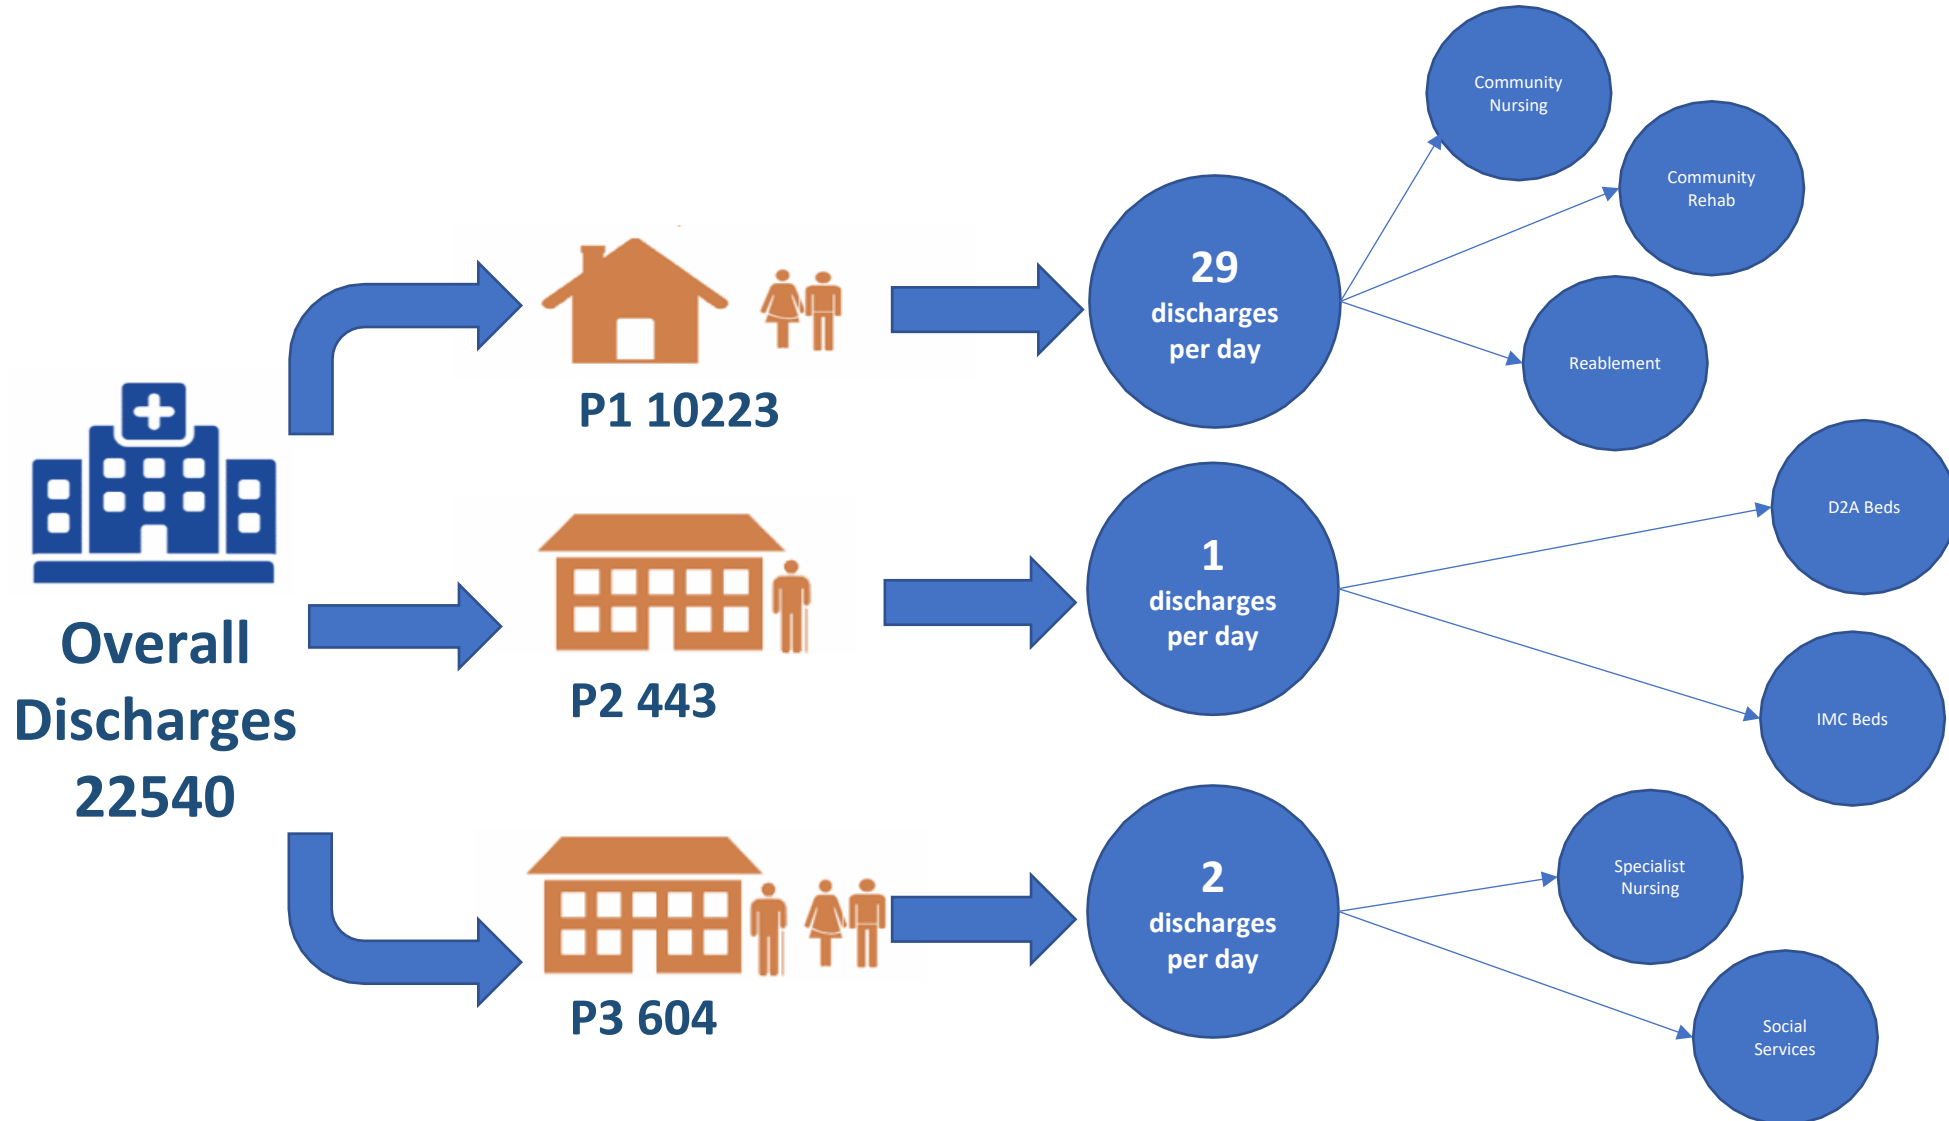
Overall Discharges 22540

P1 10223

29 discharges per day

Community Nursing

Community Rehab

Reablement

P2 443

1 discharges per day

D2A Beds

IMC Beds

P3 604

2 discharges per day

Specialist Nursing

Social Services